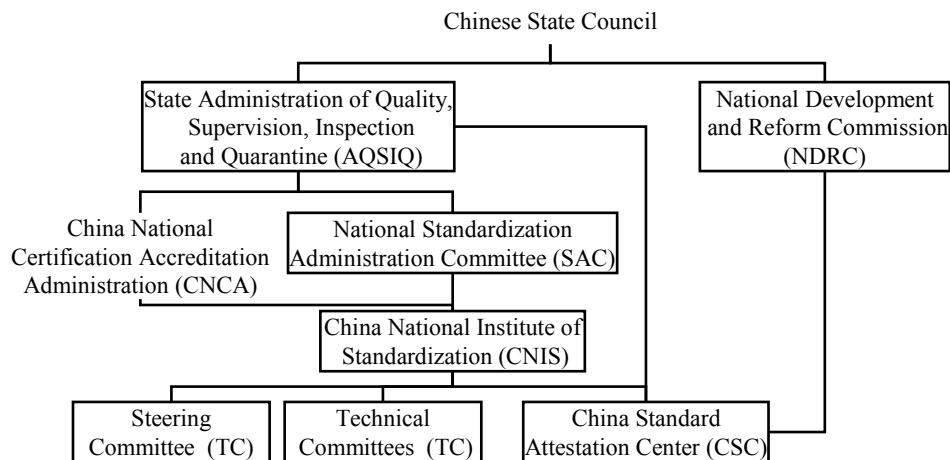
Chinese State Council

State Administration of Quality, Supervision, Inspection and Quarantine (AQSIQ)

National Development and Reform Commission (NDRC)

China National Certification Accreditation Administration (CNCA)

National Standardization Administration Committee (SAC)

China National Institute of Standardization (CNIS)

Steering Committee (TC)

Technical Committees (TC)

China Standard Attestation Center (CSC)